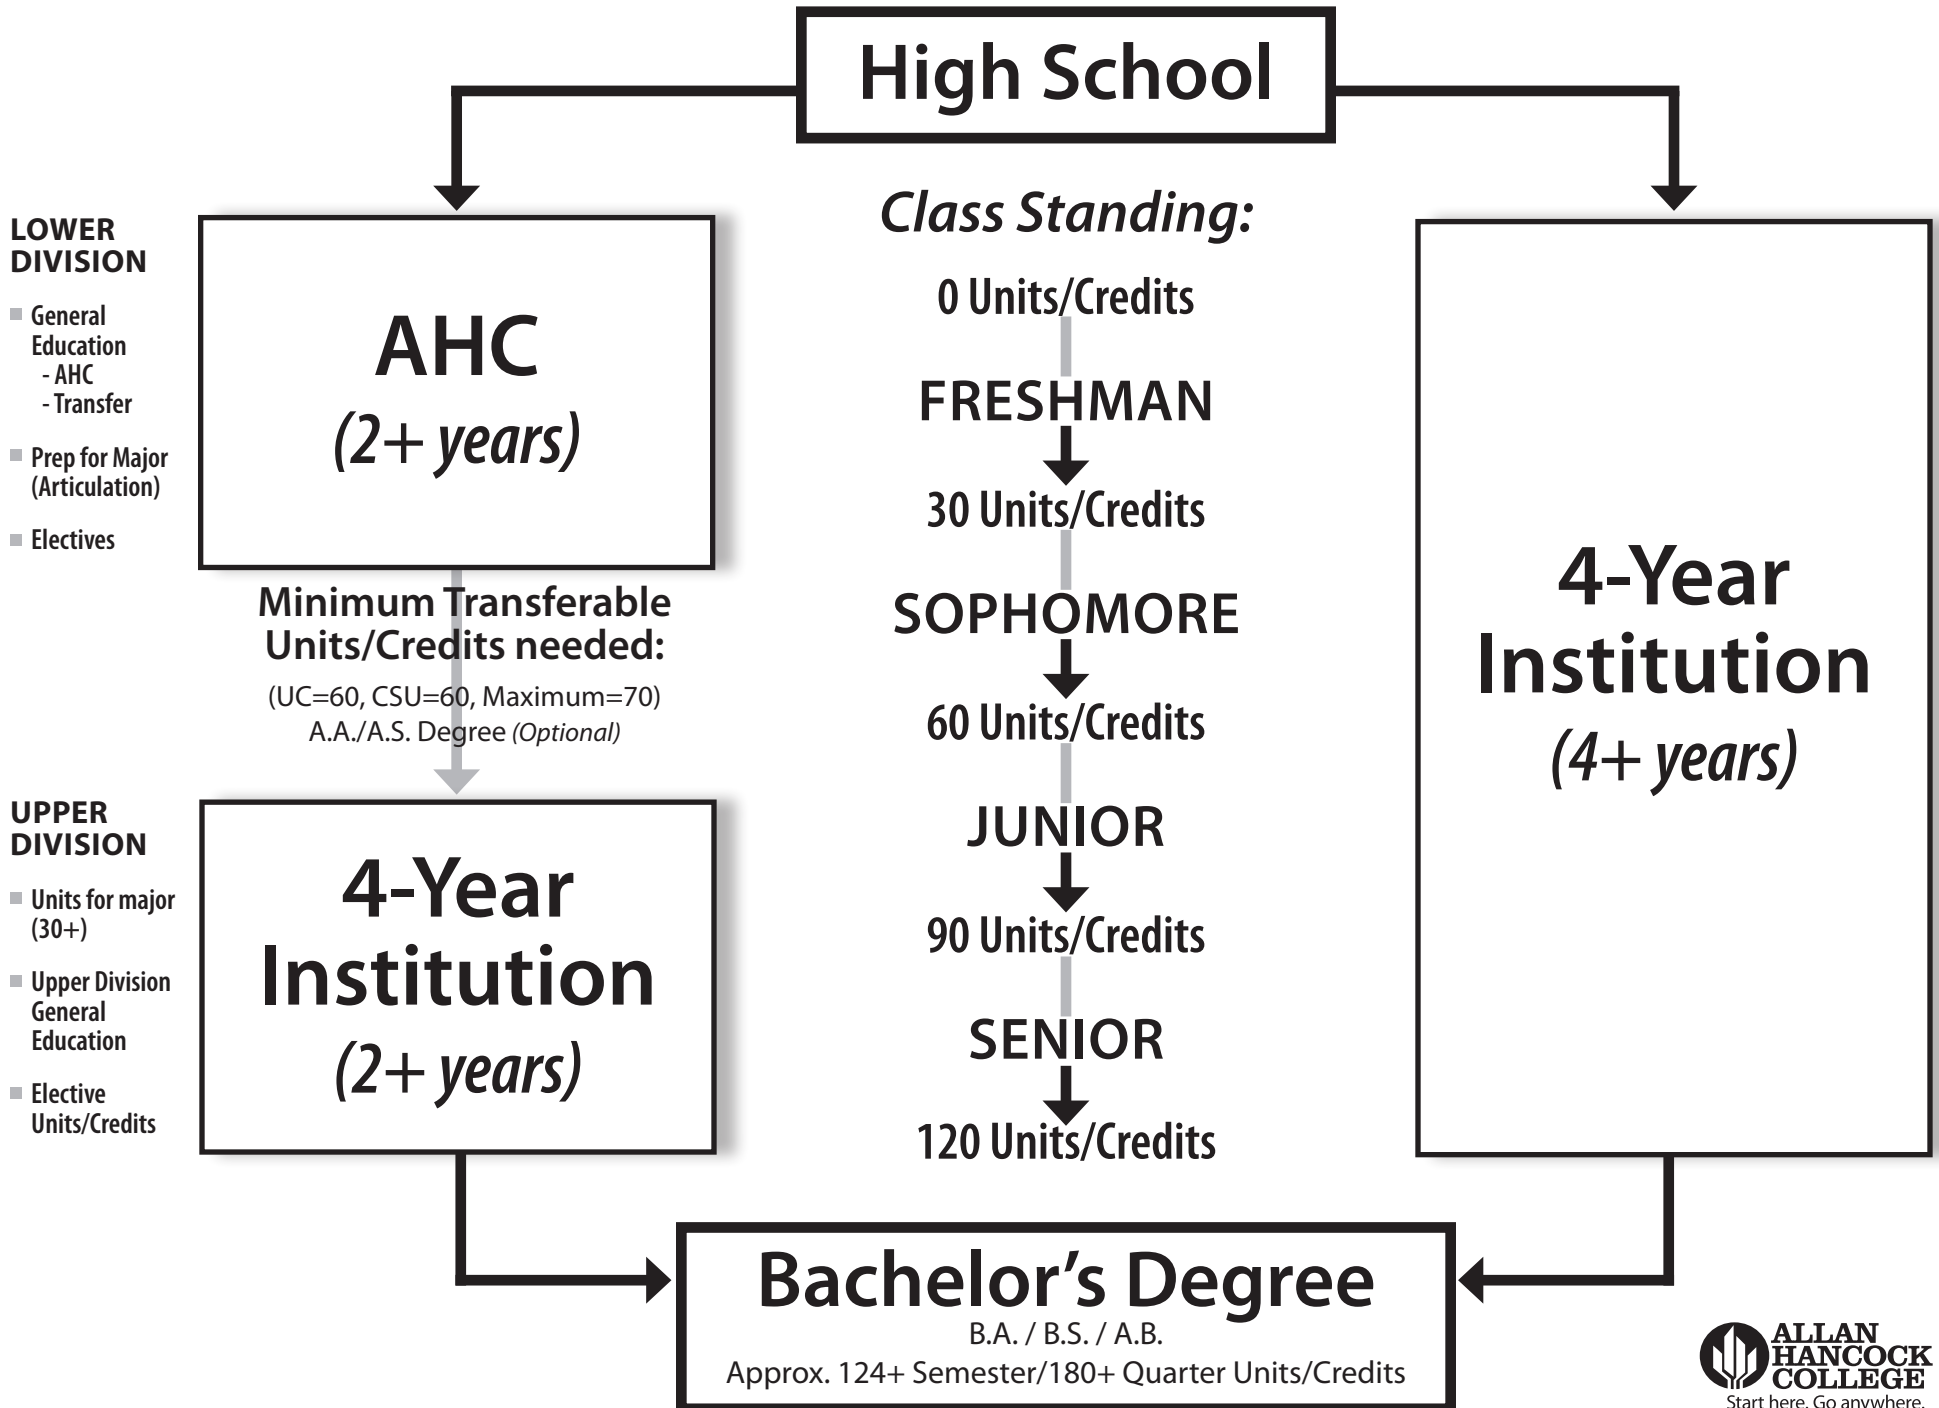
High School

LOWER DIVISION

General Education
- AHC
- Transfer

Prep for Major (Articulation)

Electives

AHC
(2+ years)

Minimum Transferable Units/Credits needed:
(UC=60, CSU=60, Maximum=70)
A.A./A.S. Degree (Optional)

UPPER DIVISION

Units for major (30+)

Upper Division General Education

Elective Units/Credits

4-Year Institution
(2+ years)

Class Standing:
0 Units/Credits
FRESHMAN
30 Units/Credits
SOPHOMORE
60 Units/Credits
JUNIOR
90 Units/Credits
SENIOR
120 Units/Credits

4-Year Institution
(4+ years)

Bachelor's Degree
B.A. / B.S. / A.B.
Approx. 124+ Semester/180+ Quarter Units/Credits

ALLAN HANCOCK COLLEGE
Start here. Go anywhere.